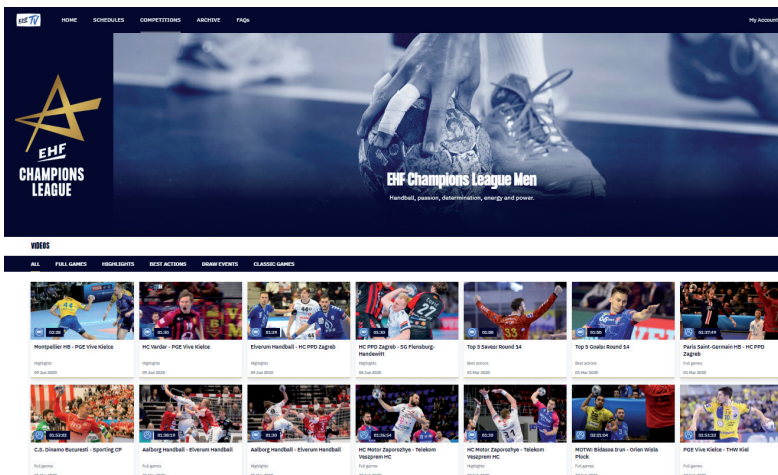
EHF TV

HOME SCHEDULES COMPETITIONS ARCHIVE FAQs

My Account

EHF CHAMPIONS LEAGUE

EHF Champions League Men

Handball, passion, determination, energy and power.

VIDEOS

ALL FULL GAMES HIGHLIGHTS BEST ACTIONS DRAW EVENTS CLASSIC GAMES

02:38
Montpellier HB - PGE Vive Kielce
Highlights
09 Jun 2020

01:30
HC Vardar - PGE Vive Kielce
Highlights
09 Jun 2020

03:29
Elverum Handball - HC PPD Zagreb
Highlights
09 Jun 2020

01:30
HC PPD Zagreb - SG Flensburg-Handewitt
Highlights
09 Jun 2020

00:38
Top 5 Saves: Round 14
Best actions
03 Mar 2020

01:30
Top 5 Goals: Round 14
Best actions
03 Mar 2020

01:37:49
Paris Saint-Germain HB - HC PPD Zagreb
Full games
03 Mar 2020

01:53:00
C.S. Dinamo Bucuresti - Sporting CP
Full games

01:30:19
Aalborg Handball - Elverum Handball
Full games

01:30
Aalborg Handball - Elverum Handball
Highlights

01:34:34
HC Motor Zaporozhye - Telekom Veszprem HC
Full games

01:39
HC Motor Zaporozhye - Telekom Veszprem HC
Highlights

01:31:04
MOTW: Bidasoa Irun - Orlen Wisla Plock
Full games

01:51:33
PGE Vive Kielce - THW Kiel
Full games